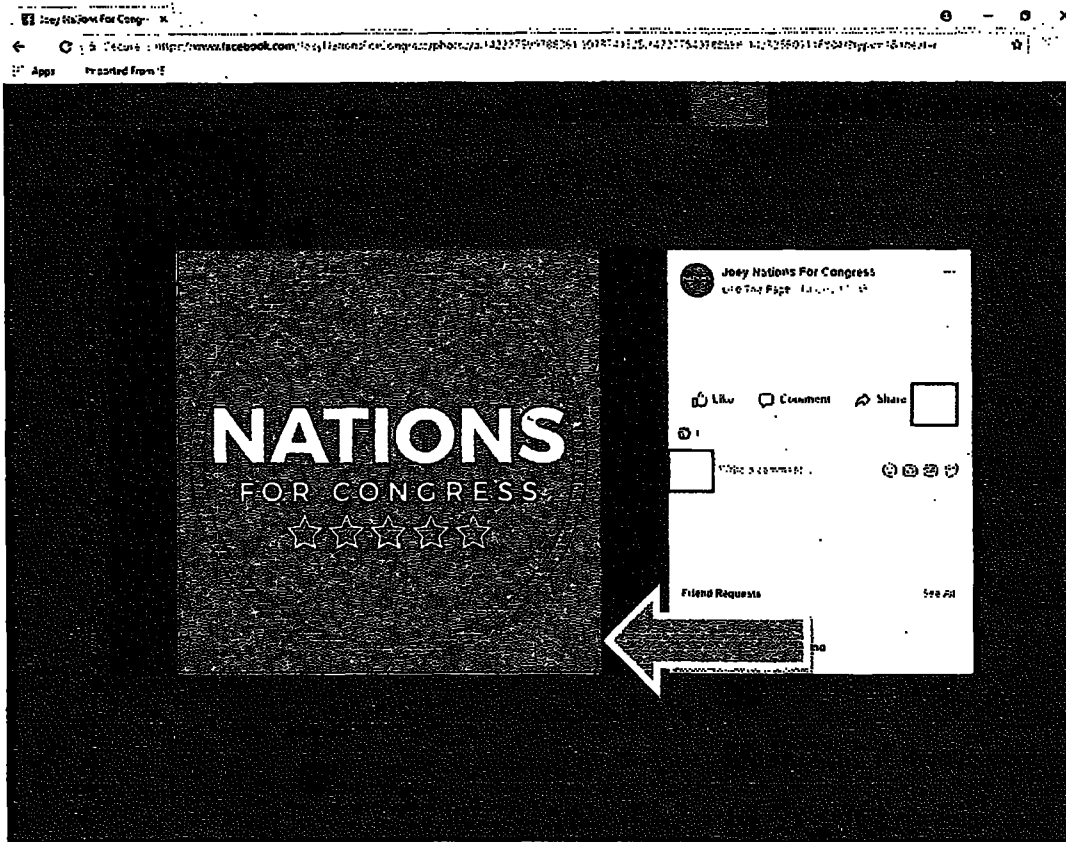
Joey Nations For Congr ×

Secure | https://www.facebook.com/JoeyNationsForCongress/photos/a.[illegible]

Apps Imported From IE

NATIONS
FOR CONGRESS

Joey Nations For Congress
Like This Page · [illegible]

Like Comment Share

Write a comment...

Friend Requests See All